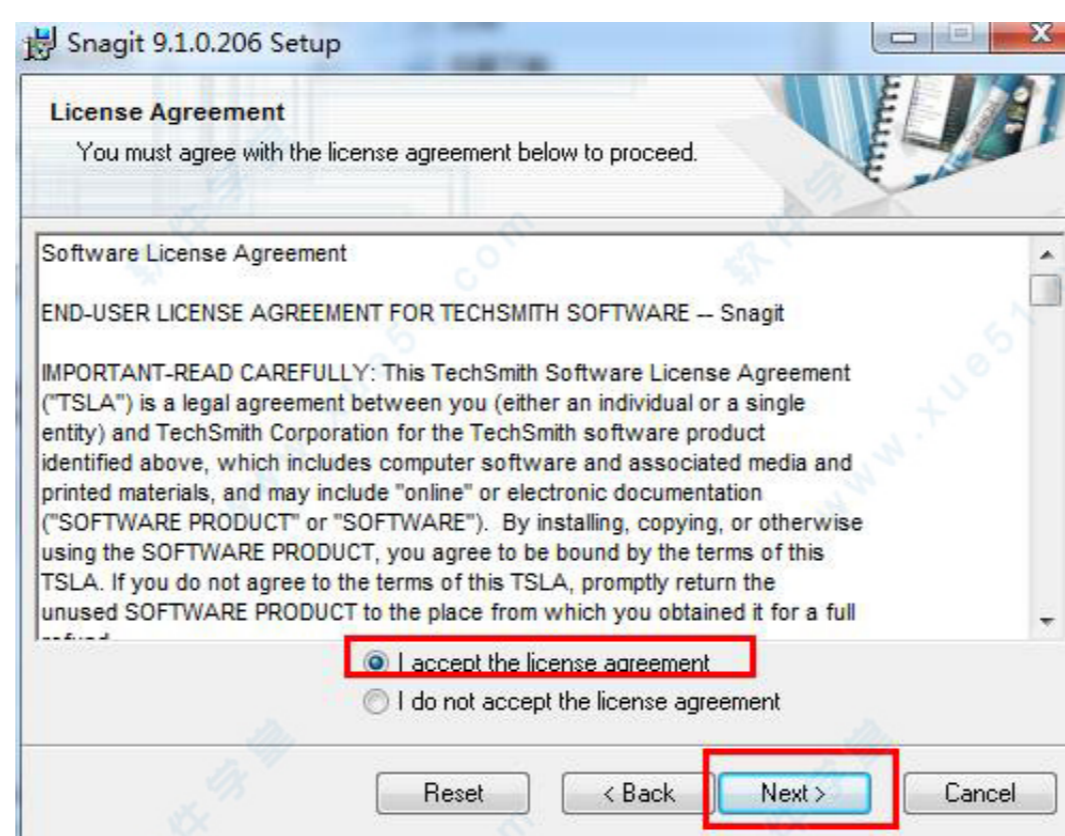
Snagit 9.1.0.206 Setup

License Agreement

You must agree with the license agreement below to proceed.

Software License Agreement

END-USER LICENSE AGREEMENT FOR TECHSMITH SOFTWARE -- Snagit

IMPORTANT-READ CAREFULLY: This TechSmith Software License Agreement ("TSLA") is a legal agreement between you (either an individual or a single entity) and TechSmith Corporation for the TechSmith software product identified above, which includes computer software and associated media and printed materials, and may include "online" or electronic documentation ("SOFTWARE PRODUCT" or "SOFTWARE"). By installing, copying, or otherwise using the SOFTWARE PRODUCT, you agree to be bound by the terms of this TSLA. If you do not agree to the terms of this TSLA, promptly return the unused SOFTWARE PRODUCT to the place from which you obtained it for a full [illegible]

I accept the license agreement

I do not accept the license agreement

Reset

< Back

Next >

Cancel